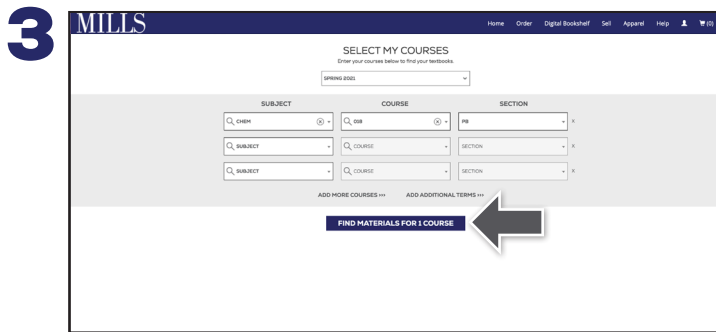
3

MILLS

Home Order Digital Bookshelf Sell Apparel Help (0)

SELECT MY COURSES

Enter your courses below to find your textbooks.

SPRING 2021

| SUBJECT | COURSE | SECTION |
|---|---|---|
| CHEM | 018 | PB |
| SUBJECT | COURSE | SECTION |
| SUBJECT | COURSE | SECTION |

ADD MORE COURSES ››› ADD ADDITIONAL TERMS ›››

FIND MATERIALS FOR 1 COURSE